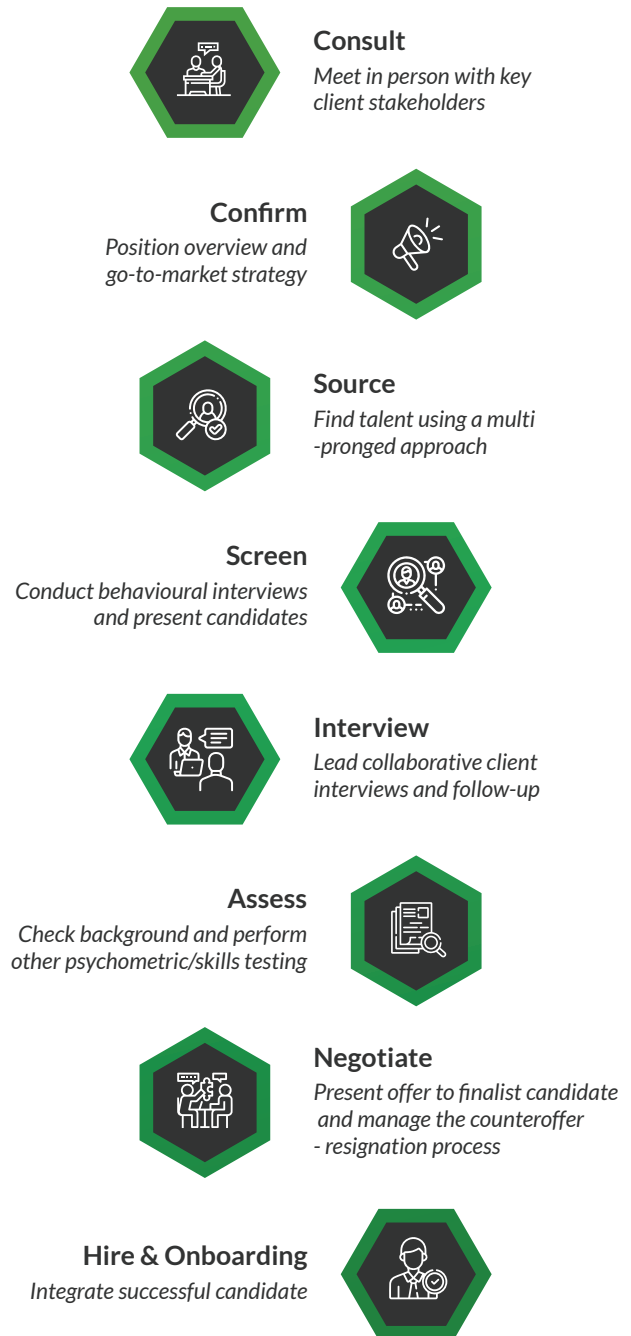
Consult
Meet in person with key client stakeholders

Confirm
Position overview and go-to-market strategy

Source
Find talent using a multi -pronged approach

Screen
Conduct behavioural interviews and present candidates

Interview
Lead collaborative client interviews and follow-up

Assess
Check background and perform other psychometric/skills testing

Negotiate
Present offer to finalist candidate and manage the counteroffer - resignation process

Hire & Onboarding
Integrate successful candidate